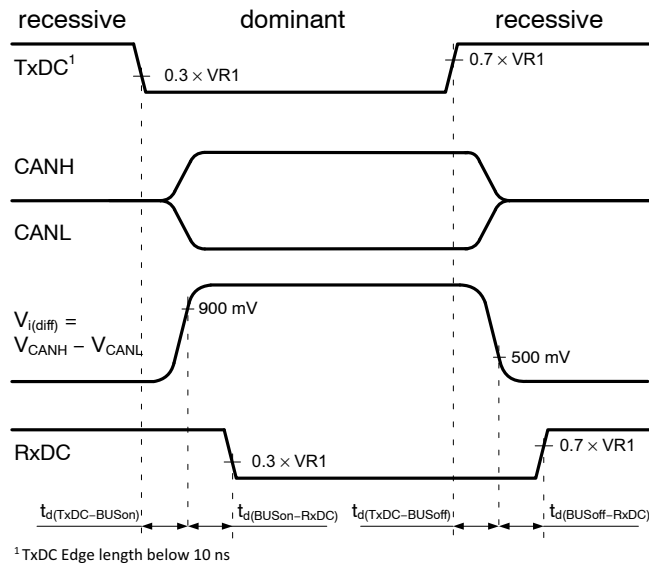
recessive dominant recessive

TxDC$^1$

$0.3 \times$ VR1

$0.7 \times$ VR1

CANH

CANL

$V_{i(diff)}$ = $V_{CANH} - V_{CANL}$

900 mV

500 mV

RxDC

$0.3 \times$ VR1

$0.7 \times$ VR1

$t_{d(TxDC-BUSon)}$

$t_{d(BUSon-RxDC)}$

$t_{d(TxDC-BUSoff)}$

$t_{d(BUSoff-RxDC)}$

$^1$ TxDC Edge length below 10 ns